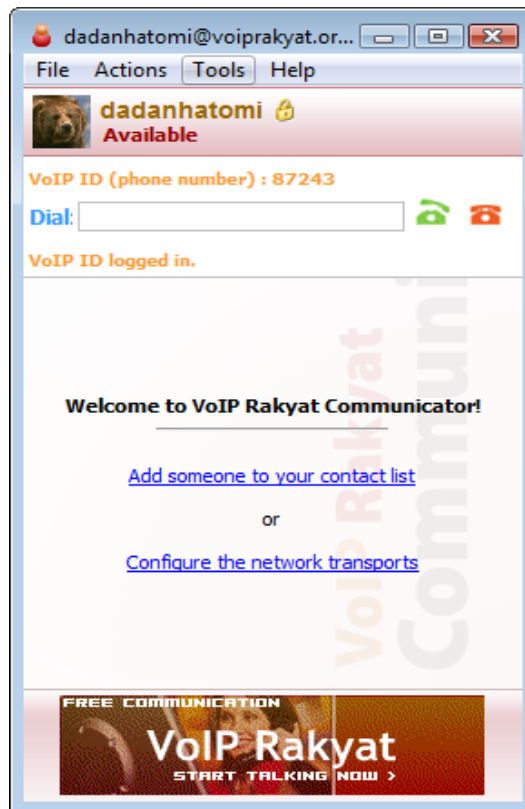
dadanhatomi@voiprakyat.or...

File Actions Tools Help

dadanhatomi
Available

VoIP ID (phone number) : 87243

Dial:

VoIP ID logged in.

Welcome to VoIP Rakyat Communicator!

Add someone to your contact list

or

Configure the network transports

VoIP Rakyat Communi

FREE COMMUNICATION
VoIP Rakyat
START TALKING NOW >